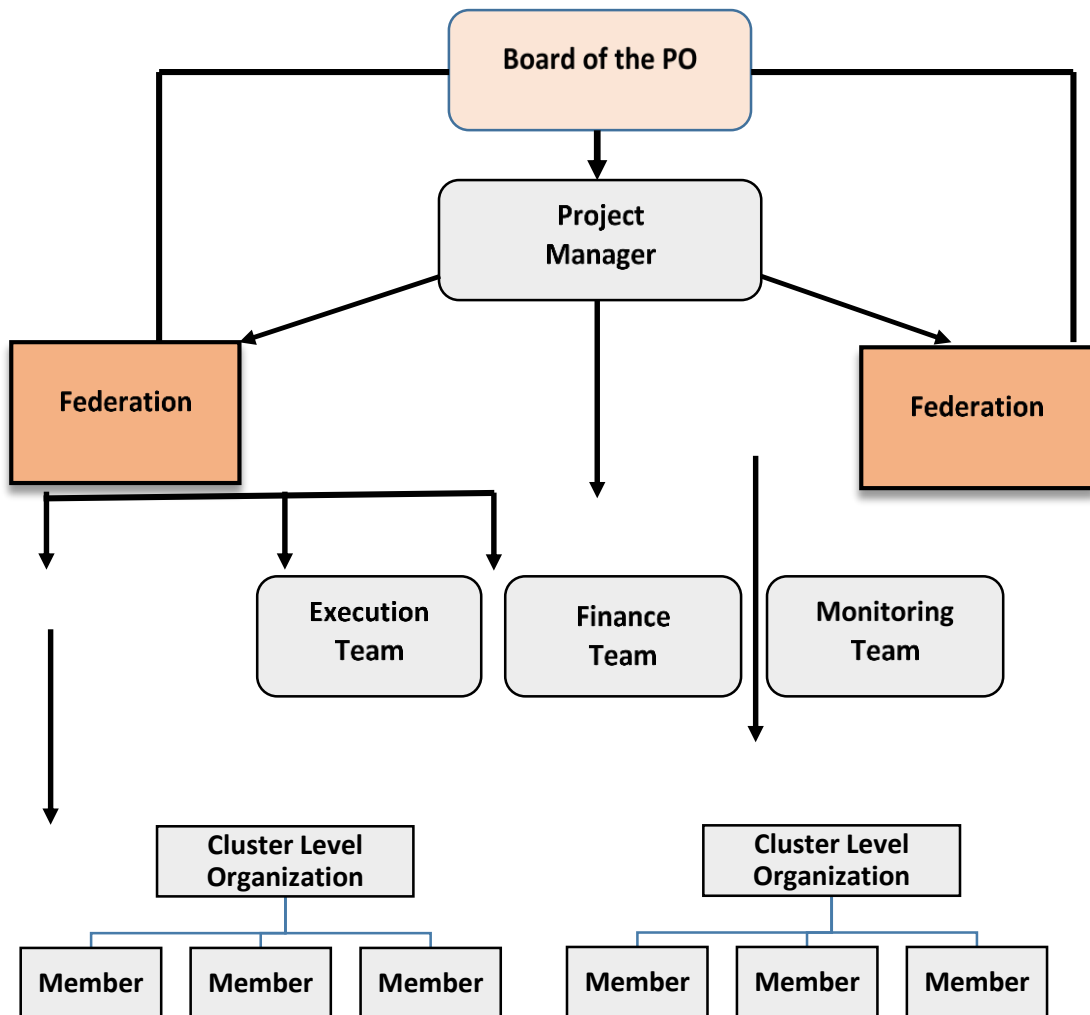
Board of the PO

Project Manager

Federation

Federation

Execution Team

Finance Team

Monitoring Team

Cluster Level Organization

Member

Member

Member

Cluster Level Organization

Member

Member

Member